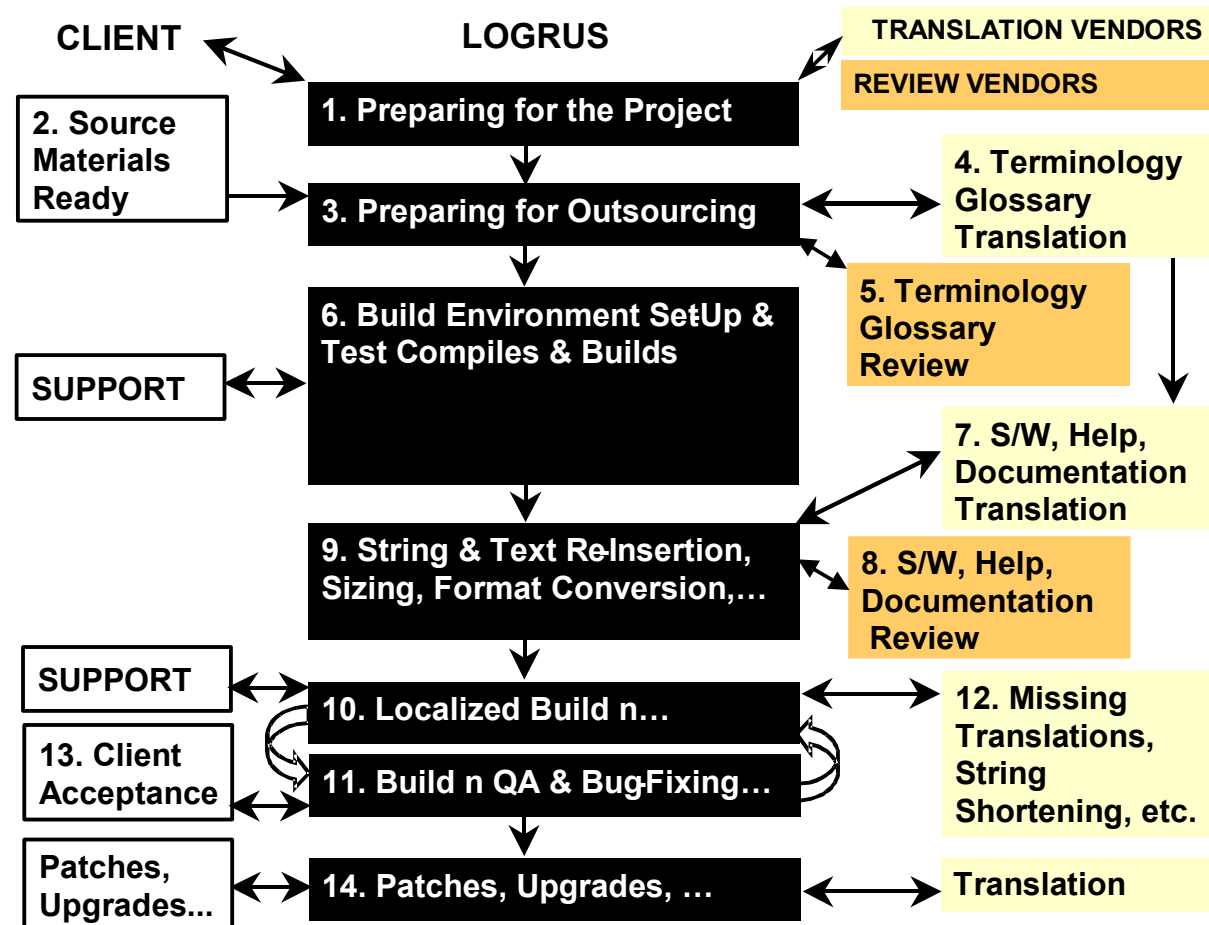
CLIENT

LOGRUS

TRANSLATION VENDORS

REVIEW VENDORS

1. Preparing for the Project

2. Source Materials Ready

3. Preparing for Outsourcing

4. Terminology Glossary Translation

5. Terminology Glossary Review

6. Build Environment Set-Up & Test Compiles & Builds

SUPPORT

7. S/W, Help, Documentation Translation

9. String & Text Re-Insertion, Sizing, Format Conversion,…

8. S/W, Help, Documentation Review

SUPPORT

10. Localized Build n…

12. Missing Translations, String Shortening, etc.

13. Client Acceptance

11. Build n QA & Bug-Fixing…

Patches, Upgrades...

14. Patches, Upgrades, …

Translation